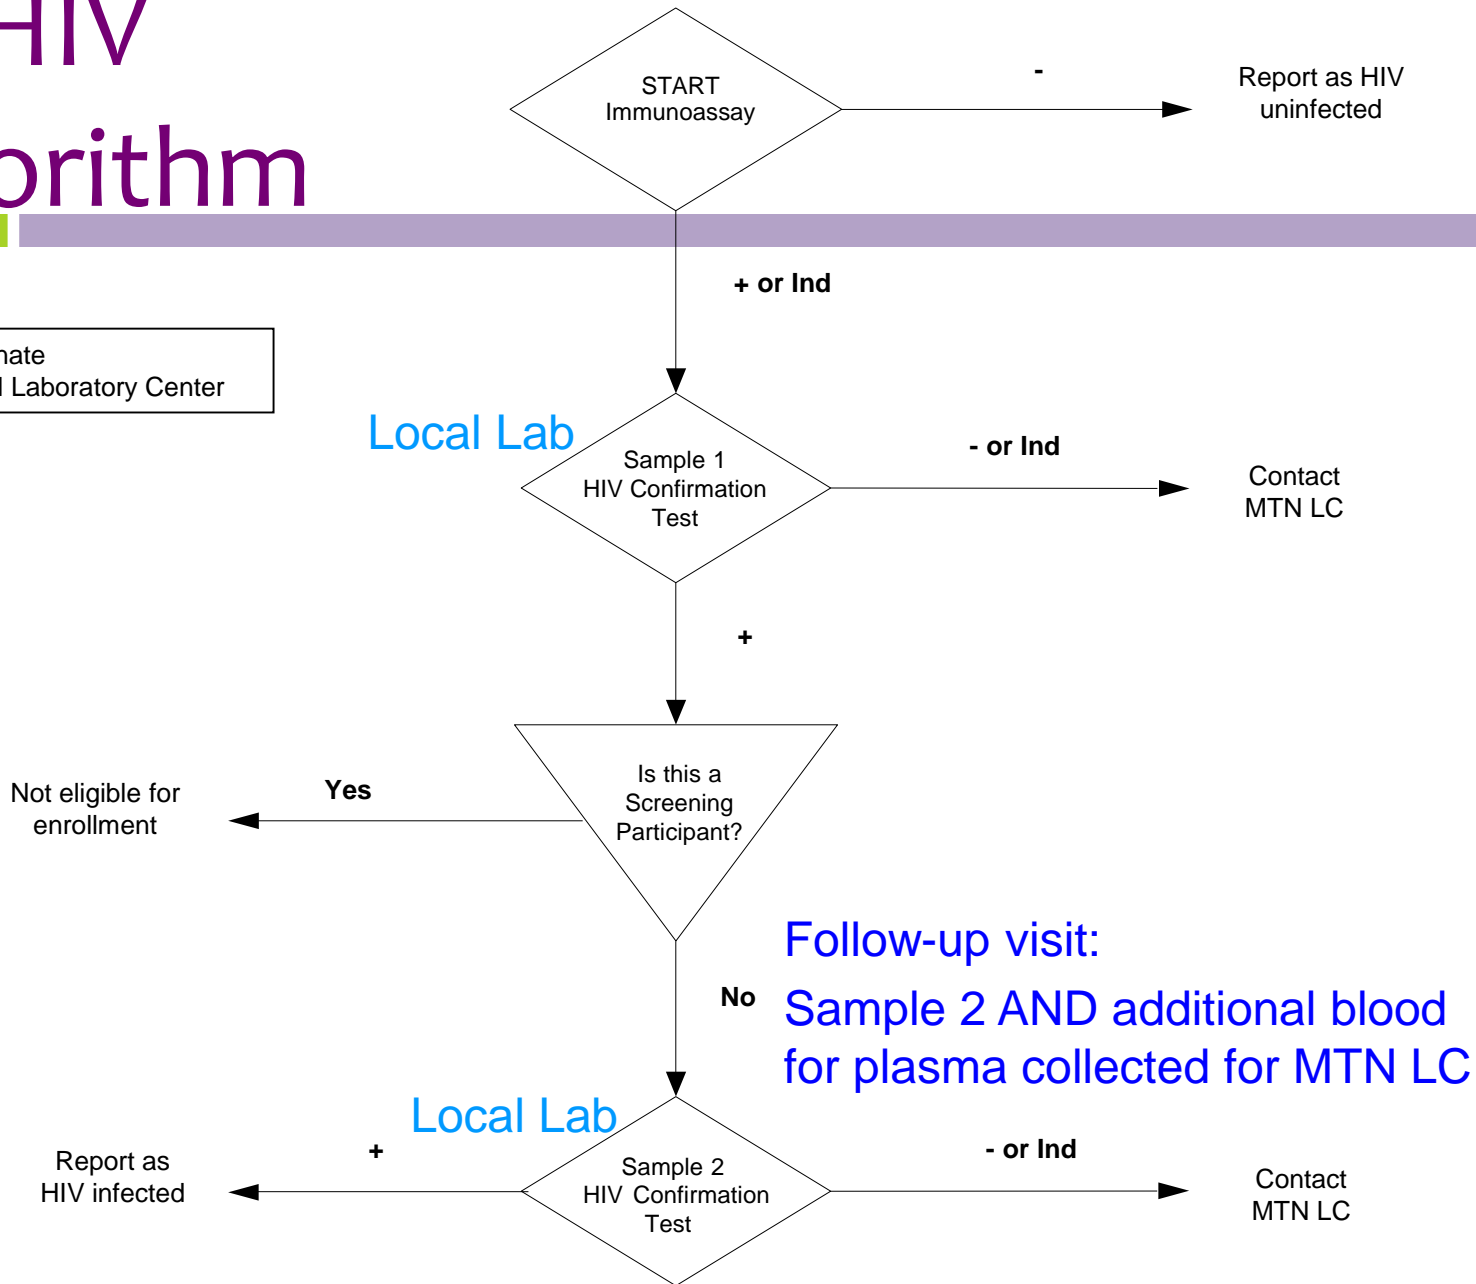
HIV
orithm

nate
l Laboratory Center

START Immunoassay

-

Report as HIV uninfected

+ or Ind

Local Lab

Sample 1 HIV Confirmation Test

- or Ind

Contact MTN LC

+

Not eligible for enrollment

Yes

Is this a Screening Participant?

Follow-up visit:

No

Sample 2 AND additional blood for plasma collected for MTN LC

Local Lab

Report as HIV infected

+

Sample 2 HIV Confirmation Test

- or Ind

Contact MTN LC